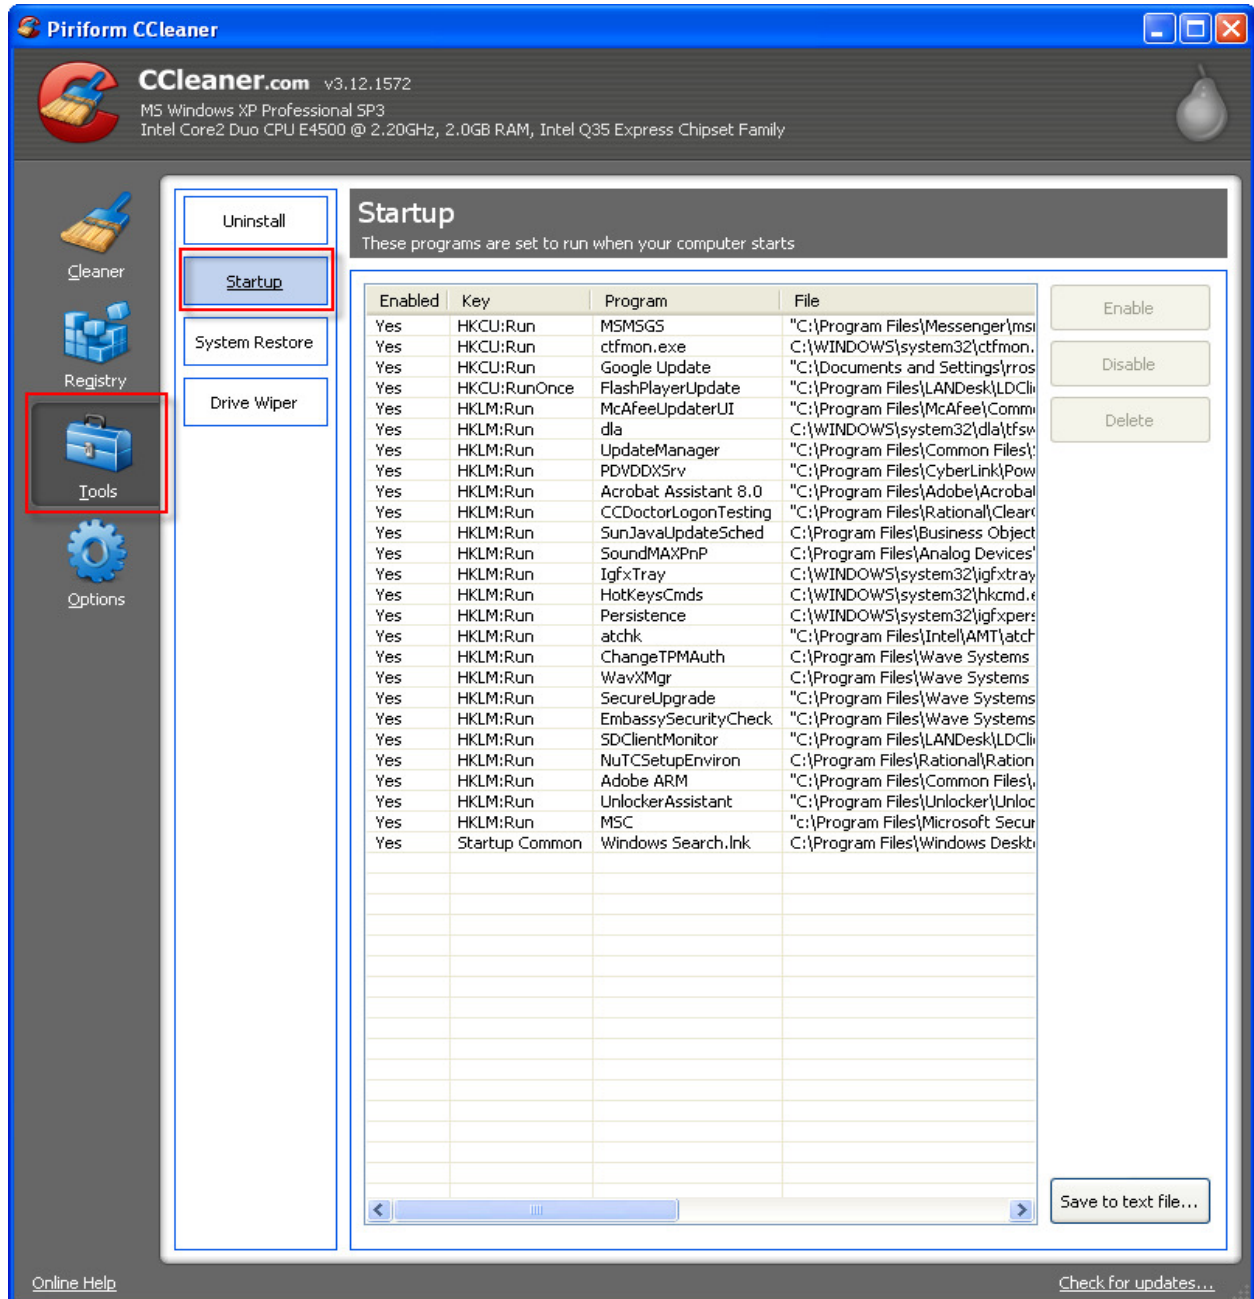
Piriform CCleaner

CCleaner.com v3.12.1572
MS Windows XP Professional SP3
Intel Core2 Duo CPU E4500 @ 2.20GHz, 2.0GB RAM, Intel Q35 Express Chipset Family

Cleaner
Registry
Tools
Options

Uninstall
Startup
System Restore
Drive Wiper

Startup
These programs are set to run when your computer starts

| Enabled | Key | Program | File |
|---|---|---|---|
| Yes | HKCU:Run | MSMSGS | "C:\Program Files\Messenger\msı |
| Yes | HKCU:Run | ctfmon.exe | C:\WINDOWS\system32\ctfmon. |
| Yes | HKCU:Run | Google Update | "C:\Documents and Settings\rros |
| Yes | HKCU:RunOnce | FlashPlayerUpdate | "C:\Program Files\LANDesk\LDCli |
| Yes | HKLM:Run | McAfeeUpdaterUI | "C:\Program Files\McAfee\Comm |
| Yes | HKLM:Run | dla | C:\WINDOWS\system32\dla\tfsw |
| Yes | HKLM:Run | UpdateManager | "C:\Program Files\Common Files\ |
| Yes | HKLM:Run | PDVDDXSrv | "C:\Program Files\CyberLink\Pow |
| Yes | HKLM:Run | Acrobat Assistant 8.0 | "C:\Program Files\Adobe\Acrobat |
| Yes | HKLM:Run | CCDoctorLogonTesting | "C:\Program Files\Rational\Clear |
| Yes | HKLM:Run | SunJavaUpdateSched | C:\Program Files\Business Object |
| Yes | HKLM:Run | SoundMAXPnP | C:\Program Files\Analog Devices' |
| Yes | HKLM:Run | IgfxTray | C:\WINDOWS\system32\igfxtray |
| Yes | HKLM:Run | HotKeysCmds | C:\WINDOWS\system32\hkcmd. |
| Yes | HKLM:Run | Persistence | C:\WINDOWS\system32\igfxpers |
| Yes | HKLM:Run | atchk | "C:\Program Files\Intel\AMT\atch |
| Yes | HKLM:Run | ChangeTPMAuth | C:\Program Files\Wave Systems |
| Yes | HKLM:Run | WavXMgr | C:\Program Files\Wave Systems |
| Yes | HKLM:Run | SecureUpgrade | "C:\Program Files\Wave Systems |
| Yes | HKLM:Run | EmbassySecurityCheck | "C:\Program Files\Wave Systems |
| Yes | HKLM:Run | SDClientMonitor | "C:\Program Files\LANDesk\LDCli |
| Yes | HKLM:Run | NuTCSetupEnviron | C:\Program Files\Rational\Ration |
| Yes | HKLM:Run | Adobe ARM | "C:\Program Files\Common Files\ |
| Yes | HKLM:Run | UnlockerAssistant | "C:\Program Files\Unlocker\Unloc |
| Yes | HKLM:Run | MSC | "c:\Program Files\Microsoft Secur |
| Yes | Startup Common | Windows Search.lnk | C:\Program Files\Windows Deskt |

Enable
Disable
Delete
Save to text file...

Online Help
Check for updates...